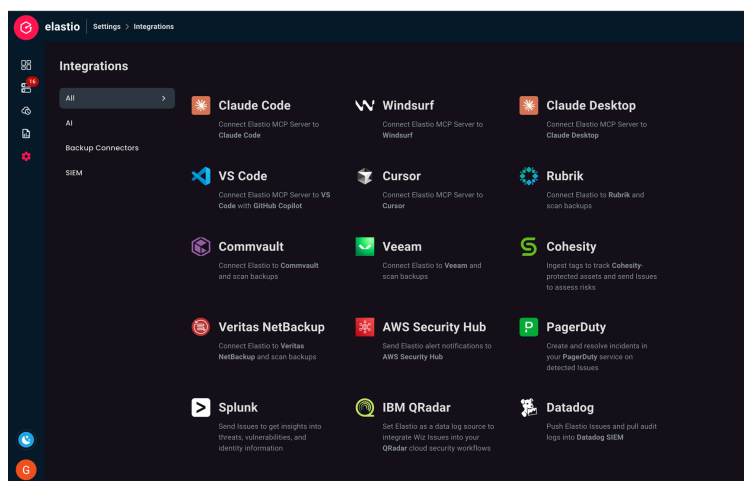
elastio | Settings > Integrations

16

Integrations

All >

AI

Backup Connectors

SIEM

Claude Code
Connect Elastio MCP Server to Claude Code

Windsurf
Connect Elastio MCP Server to Windsurf

Claude Desktop
Connect Elastio MCP Server to Claude Desktop

VS Code
Connect Elastio MCP Server to VS Code with GitHub Copilot

Cursor
Connect Elastio MCP Server to Cursor

Rubrik
Connect Elastio to Rubrik and scan backups

Commvault
Connect Elastio to Commvault and scan backups

Veeam
Connect Elastio to Veeam and scan backups

Cohesity
Ingest tags to track Cohesity-protected assets and send Issues to assess risks

Veritas NetBackup
Connect Elastio to Veritas NetBackup and scan backups

AWS Security Hub
Send Elastio alert notifications to AWS Security Hub

PagerDuty
Create and resolve incidents in your PagerDuty service on detected Issues

Splunk
Send Issues to get insights into threats, vulnerabilities, and identity information

IBM QRadar
Set Elastio as a data log source to integrate Wiz Issues into your QRadar cloud security workflows

Datadog
Push Elastio Issues and pull audit logs into Datadog SIEM

G